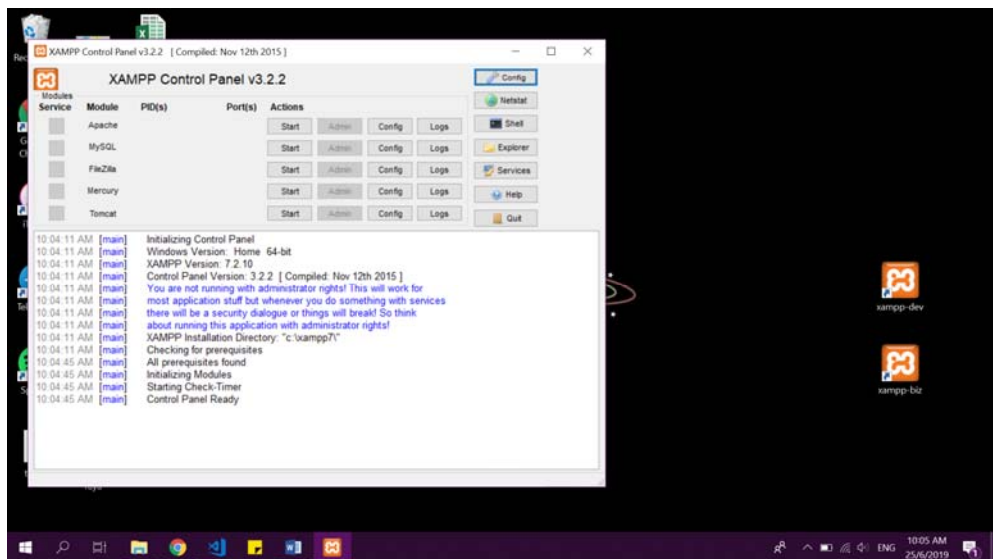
XAMPP Control Panel v3.2.2 [ Compiled: Nov 12th 2015 ]

XAMPP Control Panel v3.2.2

Config

Modules
Service Module PID(s) Port(s) Actions

Netstat

Apache Start Admin Config Logs

Shell

MySQL Start Admin Config Logs

Explorer

FileZilla Start Admin Config Logs

Services

Mercury Start Admin Config Logs

Help

Tomcat Start Admin Config Logs

Quit

10:04:11 AM [main] Initializing Control Panel
10:04:11 AM [main] Windows Version: Home 64-bit
10:04:11 AM [main] XAMPP Version: 7.2.10
10:04:11 AM [main] Control Panel Version: 3.2.2 [ Compiled: Nov 12th 2015 ]
10:04:11 AM [main] You are not running with administrator rights! This will work for
10:04:11 AM [main] most application stuff but whenever you do something with services
10:04:11 AM [main] there will be a security dialogue or things will break! So think
10:04:11 AM [main] about running this application with administrator rights!
10:04:11 AM [main] XAMPP Installation Directory: "c:\xampp7\"
10:04:11 AM [main] Checking for prerequisites
10:04:45 AM [main] All prerequisites found
10:04:45 AM [main] Initializing Modules
10:04:45 AM [main] Starting Check-Timer
10:04:45 AM [main] Control Panel Ready

xampp-dev

xampp-biz

ENG 10:05 AM 25/6/2019